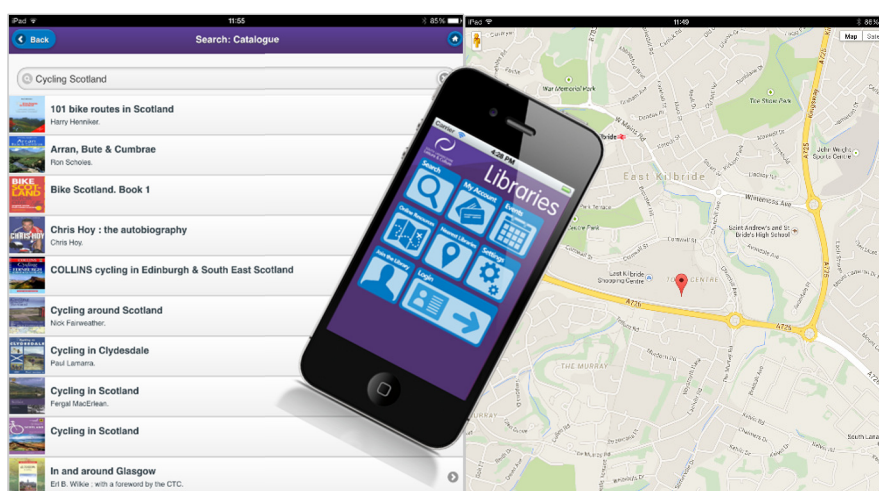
iPad 11:55 85%

Back Search: Catalogue

Cycling Scotland

101 bike routes in Scotland
Harry Henniker.

Arran, Bute & Cumbrae
Ron Scholes.

Bike Scotland. Book 1

Chris Hoy : the autobiography
Chris Hoy.

COLLINS cycling in Edinburgh & South East Scotland

Cycling around Scotland
Nick Fairweather.

Cycling in Clydesdale
Paul Lamarra.

Cycling in Scotland
Fergal MacErlean.

Cycling in Scotland

In and around Glasgow
Eril B. Wilkie ; with a foreword by the CTC.

Carrier 4:29 PM

Libraries

Search

My Account

Events

Online Resources

Nearest Libraries

Settings

Join the Library

Login

iPad 11:49

Map Satellite

War Memorial Park

East Kilbride

The Stoop Park

Whitemoss Ave

Saint Andrew's and St Bride's High School

John Wright Sports Centre

Centre Park

East Kilbride Shopping Centre

TOWN CENTRE

A726

A725

THE MURRAY

South Lea